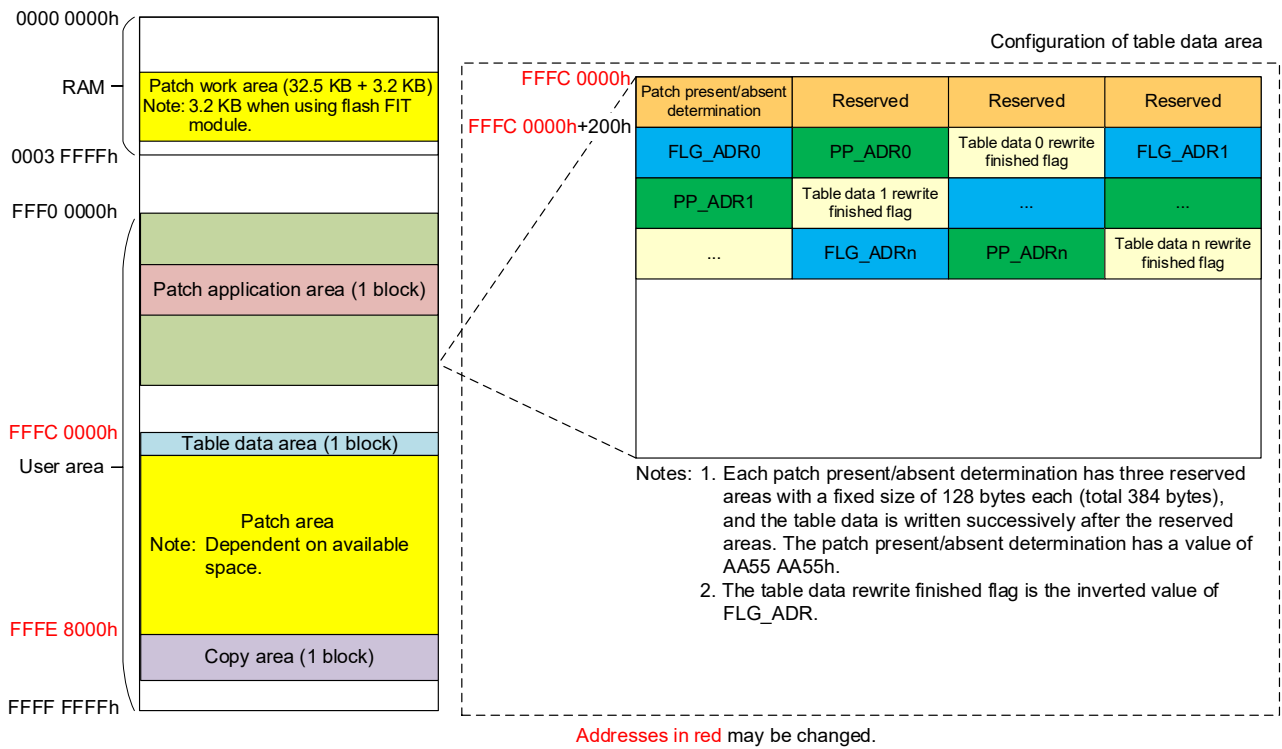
0000 0000h

RAM

Patch work area (32.5 KB + 3.2 KB)
Note: 3.2 KB when using flash FIT module.

0003 FFFFh

FFF0 0000h

Patch application area (1 block)

FFFC 0000h

Table data area (1 block)

User area

Patch area
Note: Dependent on available space.

FFFE 8000h

Copy area (1 block)

FFFF FFFFh

Configuration of table data area

FFFC 0000h

FFFC 0000h+200h

| Patch present/absent determination | Reserved | Reserved | Reserved |
|---|---|---|---|
| FLG_ADR0 | PP_ADR0 | Table data 0 rewrite finished flag | FLG_ADR1 |
| PP_ADR1 | Table data 1 rewrite finished flag | ... | ... |
| ... | FLG_ADRn | PP_ADRn | Table data n rewrite finished flag |

Notes: 1. Each patch present/absent determination has three reserved areas with a fixed size of 128 bytes each (total 384 bytes), and the table data is written successively after the reserved areas. The patch present/absent determination has a value of AA55 AA55h.
2. The table data rewrite finished flag is the inverted value of FLG_ADR.

Addresses in red may be changed.